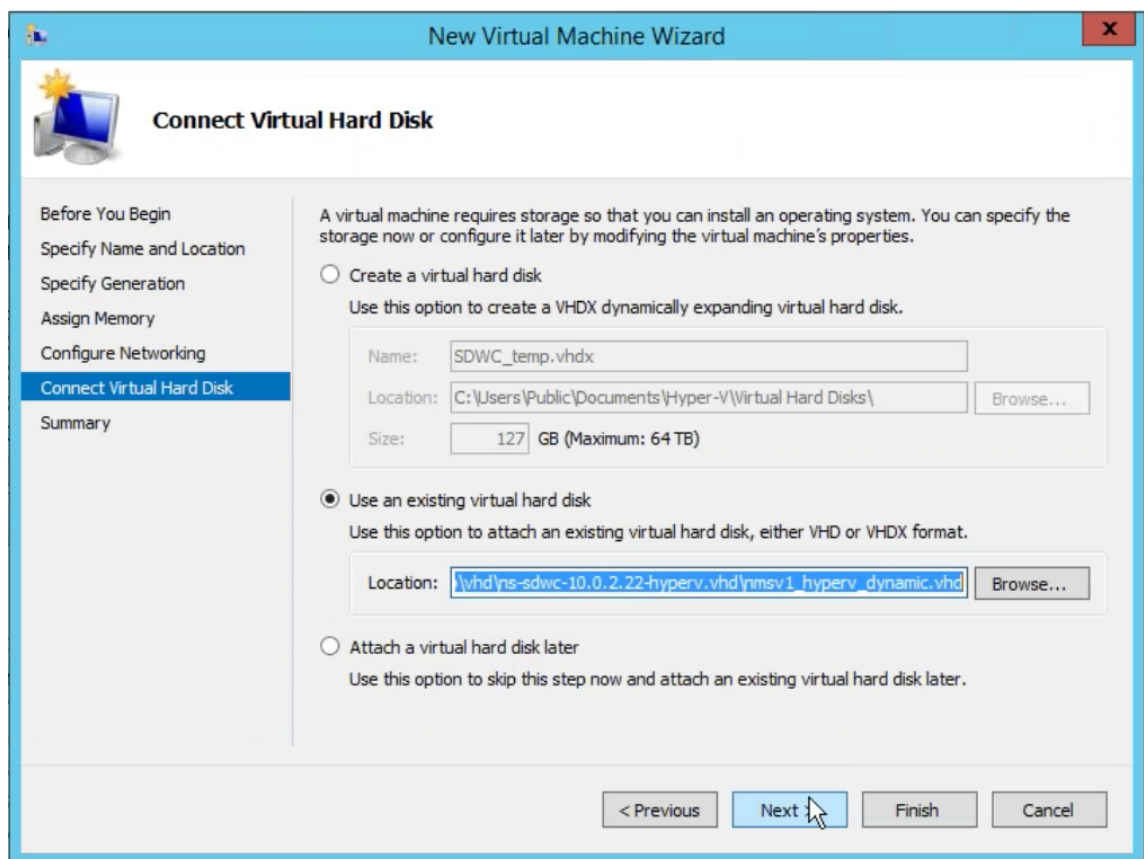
New Virtual Machine Wizard

x

Connect Virtual Hard Disk

Before You Begin
Specify Name and Location
Specify Generation
Assign Memory
Configure Networking
Connect Virtual Hard Disk
Summary

A virtual machine requires storage so that you can install an operating system. You can specify the storage now or configure it later by modifying the virtual machine's properties.

Create a virtual hard disk

Use this option to create a VHDX dynamically expanding virtual hard disk.

Name: SDWC_temp.vhdx

Location: C:\Users\Public\Documents\Hyper-V\Virtual Hard Disks\ Browse...

Size: 127 GB (Maximum: 64 TB)

Use an existing virtual hard disk

Use this option to attach an existing virtual hard disk, either VHD or VHDX format.

Location: \vhd\ns-sdwc-10.0.2.22-hyperv.vhd\nmsv1_hyperv_dynamic.vhd Browse...

Attach a virtual hard disk later

Use this option to skip this step now and attach an existing virtual hard disk later.

< Previous Next > Finish Cancel